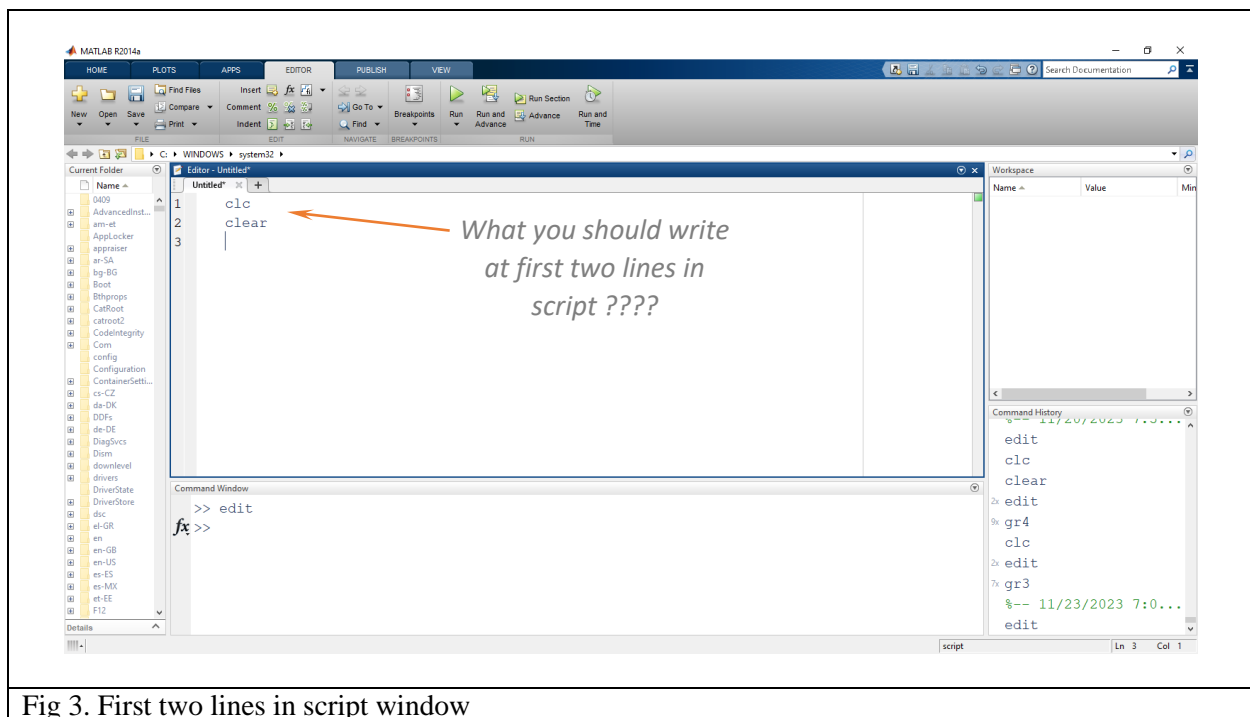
MATLAB R2014a

HOME PLOTS APPS EDITOR PUBLISH VIEW

Search Documentation

New Open Save Find Files Compare Print FILE

Insert Comment Indent EDIT

Go To Find NAVIGATE

Breakpoints BREAKPOINTS

Run Run and Advance Run Section Advance Run and Time RUN

C: ▸ WINDOWS ▸ system32 ▸

Current Folder

Name

0409
AdvancedInst...
am-et
AppLocker
appraiser
ar-SA
bg-BG
Boot
Bthprops
CatRoot
catroot2
CodeIntegrity
Com
config
Configuration
ContainerSetti...
cs-CZ
da-DK
DDFs
de-DE
DiagSvcs
Dism
downlevel
drivers
DriverState
DriverStore
dsc
el-GR
en
en-GB
en-US
es-ES
es-MX
et-EE
F12

Details

Editor - Untitled*

Untitled* × +

1 clc
2 clear
3

What you should write at first two lines in script ????

Command Window

>> edit
fx >>

Workspace

Name Value Min

Command History

%-- 11/20/2023 7:3...
edit
clc
clear
2x edit
9x gr4
clc
2x edit
7x gr3
%-- 11/23/2023 7:0...
edit

script Ln 3 Col 1

Fig 3. First two lines in script window